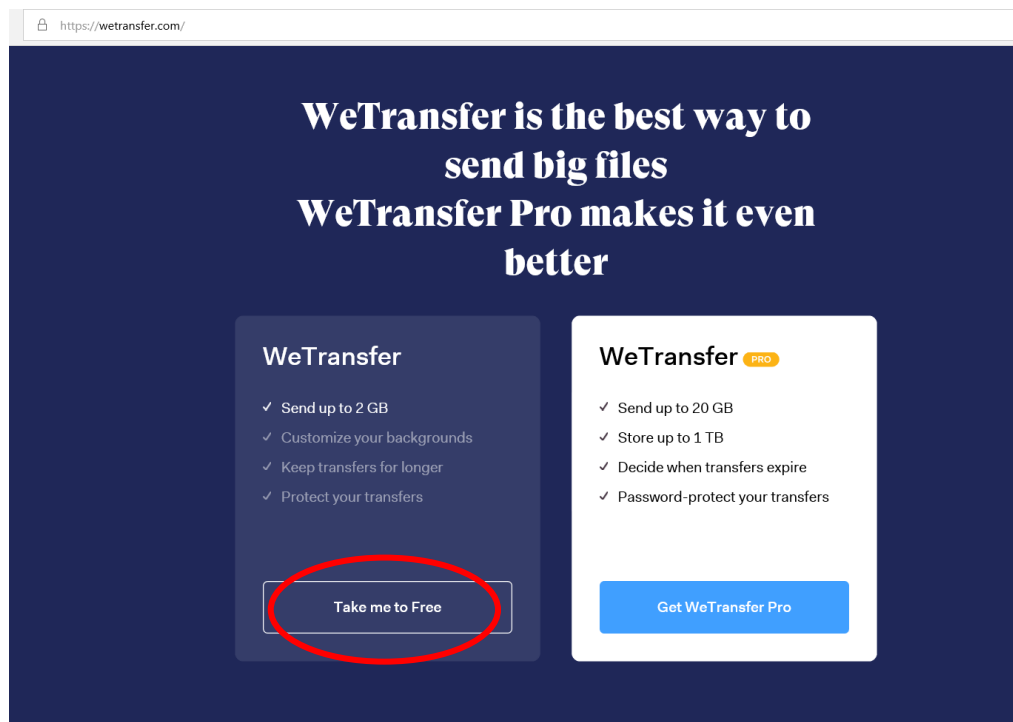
https://wetransfer.com/

WeTransfer is the best way to send big files
WeTransfer Pro makes it even better

WeTransfer

✓ Send up to 2 GB
✓ Customize your backgrounds
✓ Keep transfers for longer
✓ Protect your transfers

Take me to Free

WeTransfer PRO

✓ Send up to 20 GB
✓ Store up to 1 TB
✓ Decide when transfers expire
✓ Password-protect your transfers

Get WeTransfer Pro